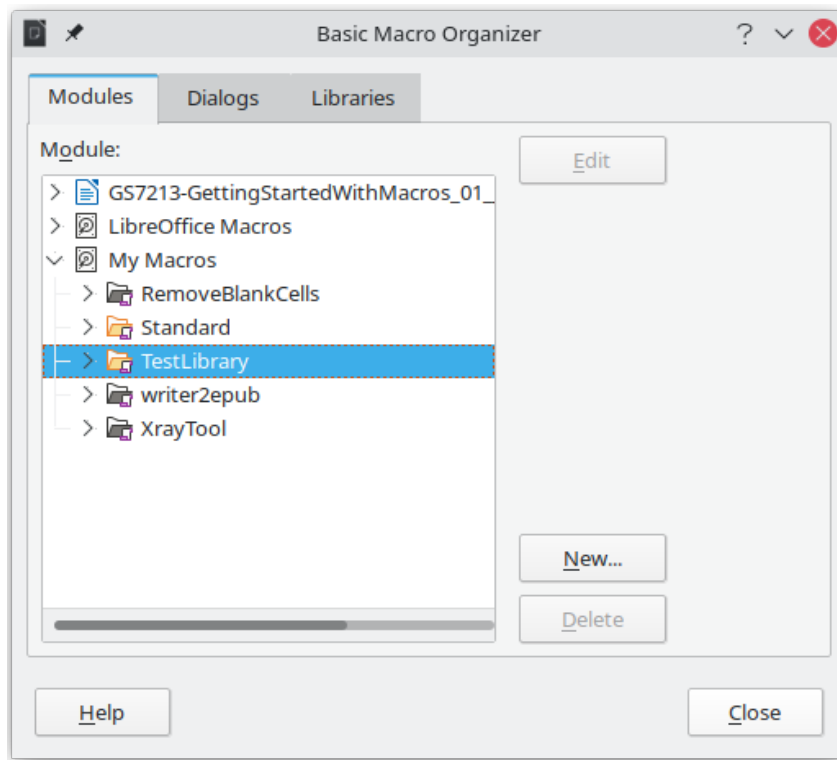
Basic Macro Organizer

?

Modules

Dialogs

Libraries

Module:

GS7213-GettingStartedWithMacros_01_

LibreOffice Macros

My Macros

RemoveBlankCells

Standard

TestLibrary

writer2epub

XrayTool

Edit

New...

Delete

Help

Close